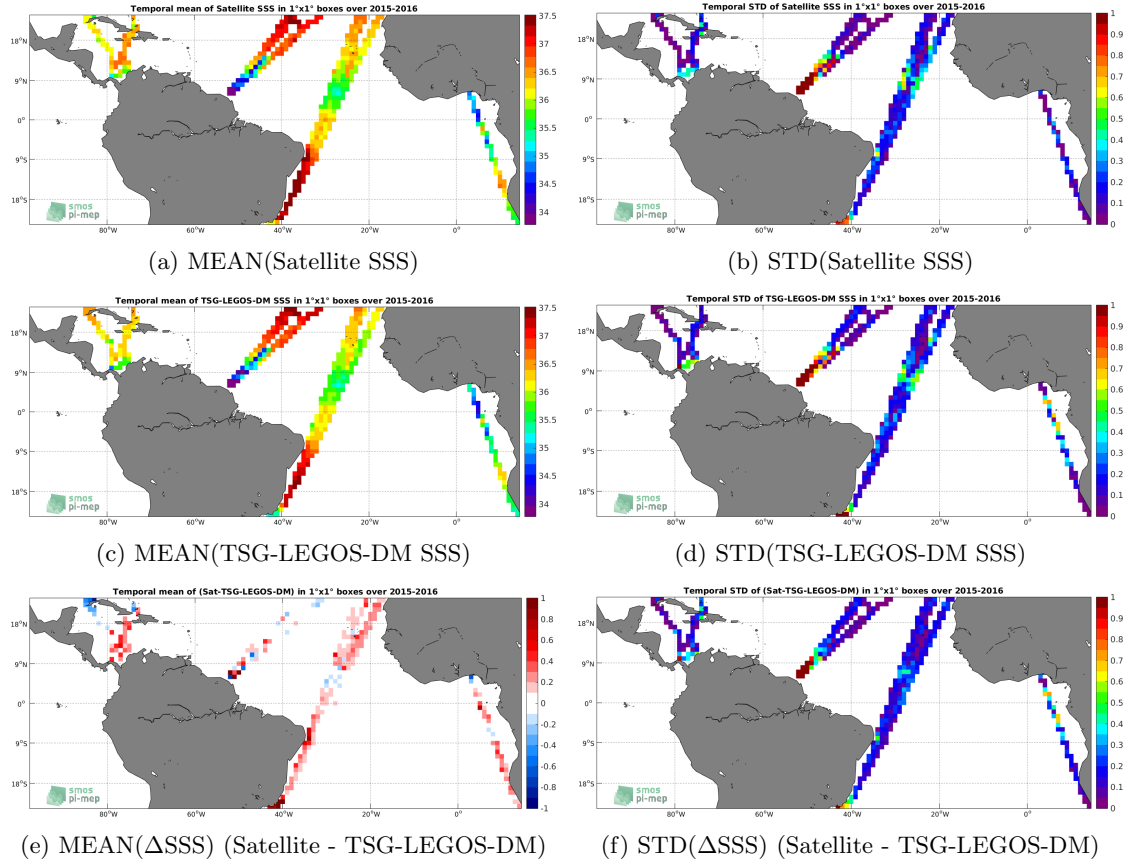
Temporal mean of Satellite SSS in 1°x1° boxes over 2015-2016

18°N
9°N
0°
9°S
18°S
80°W 60°W 40°W 20°W 0°

37.5
37
36.5
36
35.5
35
34.5
34

smos
pi-mep

(a) MEAN(Satellite SSS)

Temporal STD of Satellite SSS in 1°x1° boxes over 2015-2016

18°N
9°N
0°
9°S
18°S
80°W 60°W 40°W 20°W 0°

1
0.9
0.8
0.7
0.6
0.5
0.4
0.3
0.2
0.1
0

smos
pi-mep

(b) STD(Satellite SSS)

Temporal mean of TSG-LEGOS-DM SSS in 1°x1° boxes over 2015-2016

18°N
9°N
0°
9°S
18°S
80°W 60°W 40°W 20°W 0°

37.5
37
36.5
36
35.5
35
34.5
34

smos
pi-mep

(c) MEAN(TSG-LEGOS-DM SSS)

Temporal STD of TSG-LEGOS-DM SSS in 1°x1° boxes over 2015-2016

18°N
9°N
0°
9°S
18°S
80°W 60°W 40°W 20°W 0°

1
0.9
0.8
0.7
0.6
0.5
0.4
0.3
0.2
0.1
0

smos
pi-mep

(d) STD(TSG-LEGOS-DM SSS)

Temporal mean of (Sat-TSG-LEGOS-DM) in 1°x1° boxes over 2015-2016

18°N
9°N
0°
9°S
18°S
80°W 60°W 40°W 20°W 0°

1
0.8
0.6
0.4
0.2
0
-0.2
-0.4
-0.6
-0.8
-1

smos
pi-mep

(e) MEAN($\Delta$SSS) (Satellite - TSG-LEGOS-DM)

Temporal STD of (Sat-TSG-LEGOS-DM) in 1°x1° boxes over 2015-2016

18°N
9°N
0°
9°S
18°S
80°W 60°W 40°W 20°W 0°

1
0.9
0.8
0.7
0.6
0.5
0.4
0.3
0.2
0.1
0

smos
pi-mep

(f) STD($\Delta$SSS) (Satellite - TSG-LEGOS-DM)